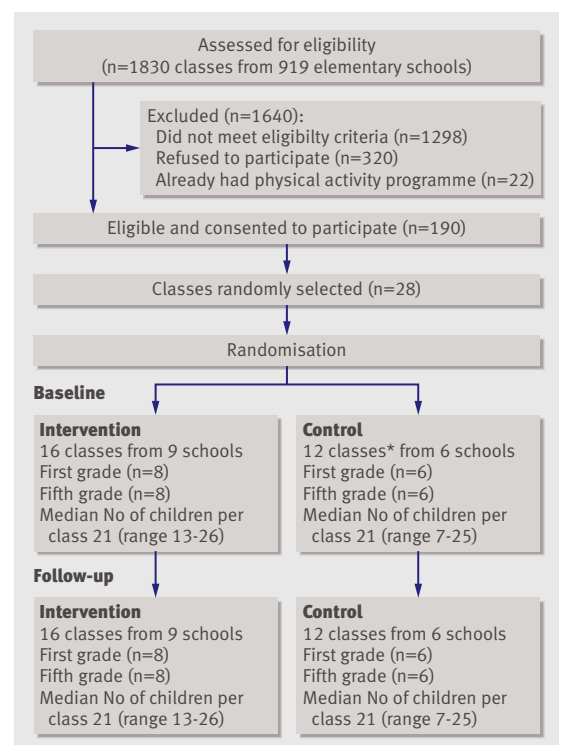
Assessed for eligibility
(n=1830 classes from 919 elementary schools)

Excluded (n=1640):
Did not meet eligibilty criteria (n=1298)
Refused to participate (n=320)
Already had physical activity programme (n=22)

Eligible and consented to participate (n=190)

Classes randomly selected (n=28)

Randomisation

Baseline

Intervention
16 classes from 9 schools
First grade (n=8)
Fifth grade (n=8)
Median No of children per class 21 (range 13-26)

Control
12 classes* from 6 schools
First grade (n=6)
Fifth grade (n=6)
Median No of children per class 21 (range 7-25)

Follow-up

Intervention
16 classes from 9 schools
First grade (n=8)
Fifth grade (n=8)
Median No of children per class 21 (range 13-26)

Control
12 classes from 6 schools
First grade (n=6)
Fifth grade (n=6)
Median No of children per class 21 (range 7-25)